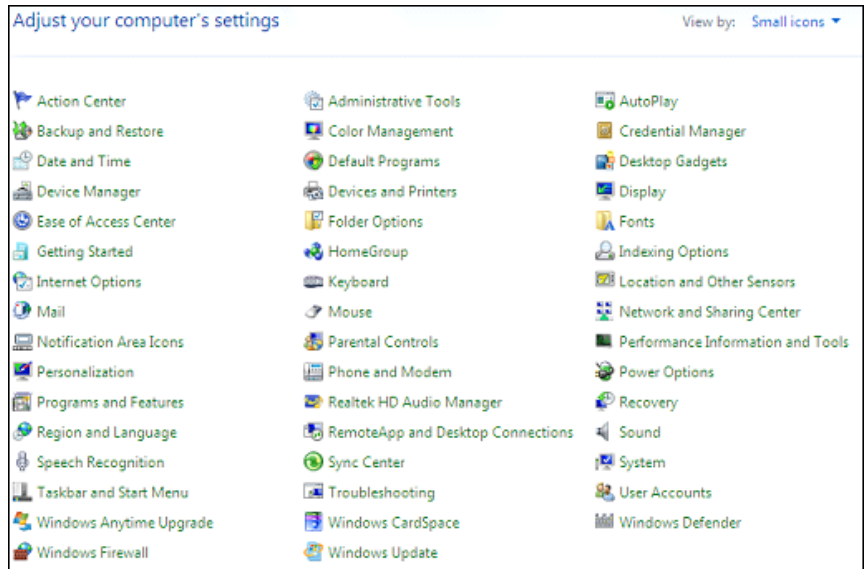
Adjust your computer's settings

View by: Small icons

Action Center
Backup and Restore
Date and Time
Device Manager
Ease of Access Center
Getting Started
Internet Options
Mail
Notification Area Icons
Personalization
Programs and Features
Region and Language
Speech Recognition
Taskbar and Start Menu
Windows Anytime Upgrade
Windows Firewall

Administrative Tools
Color Management
Default Programs
Devices and Printers
Folder Options
HomeGroup
Keyboard
Mouse
Parental Controls
Phone and Modem
Realtek HD Audio Manager
RemoteApp and Desktop Connections
Sync Center
Troubleshooting
Windows CardSpace
Windows Update

AutoPlay
Credential Manager
Desktop Gadgets
Display
Fonts
Indexing Options
Location and Other Sensors
Network and Sharing Center
Performance Information and Tools
Power Options
Recovery
Sound
System
User Accounts
Windows Defender